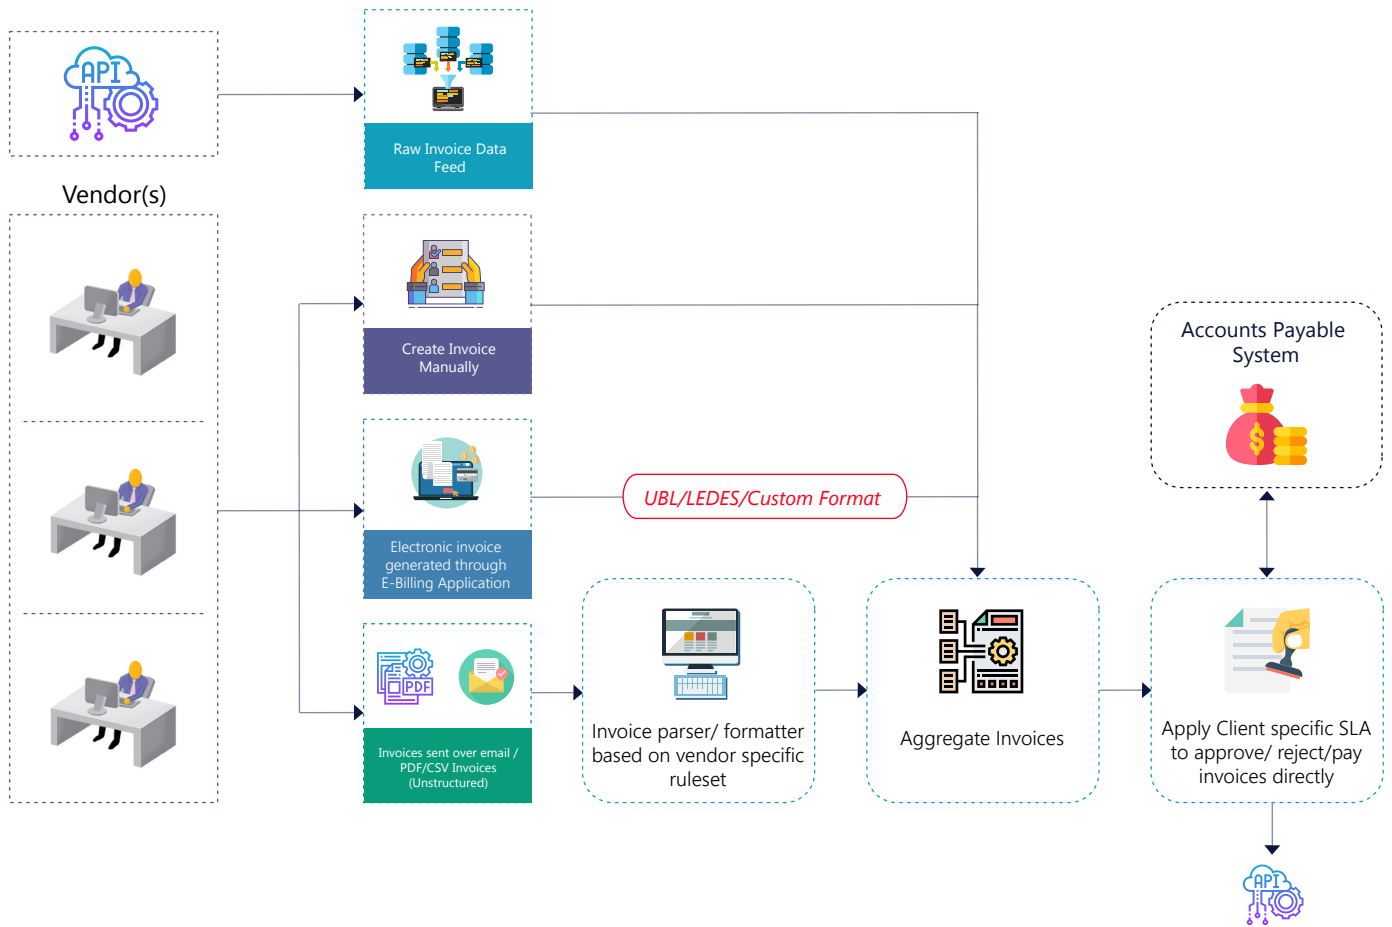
API

Vendor(s)

Raw Invoice Data Feed

Create Invoice Manually

Electronic invoice generated through E-Billing Application

UBL/LEDES/Custom Format

PDF

Invoices sent over email / PDF/CSV Invoices (Unstructured)

Invoice parser/ formatter based on vendor specific ruleset

Aggregate Invoices

Accounts Payable System

$

Apply Client specific SLA to approve/ reject/pay invoices directly

API